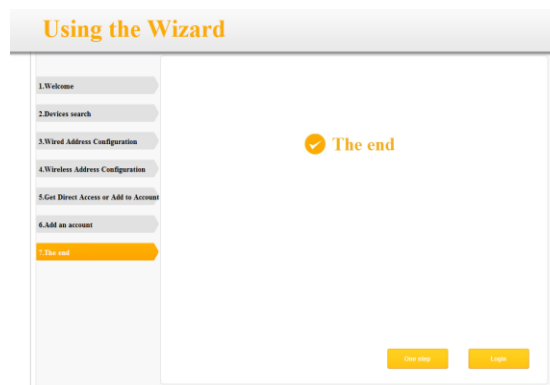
Using the Wizard

1.Welcome

2.Devices search

3.Wired Address Configuration

4.Wireless Address Configuration

5.Get Direct Access or Add to Account

6.Add an account

7.The end

The end

One step

Login